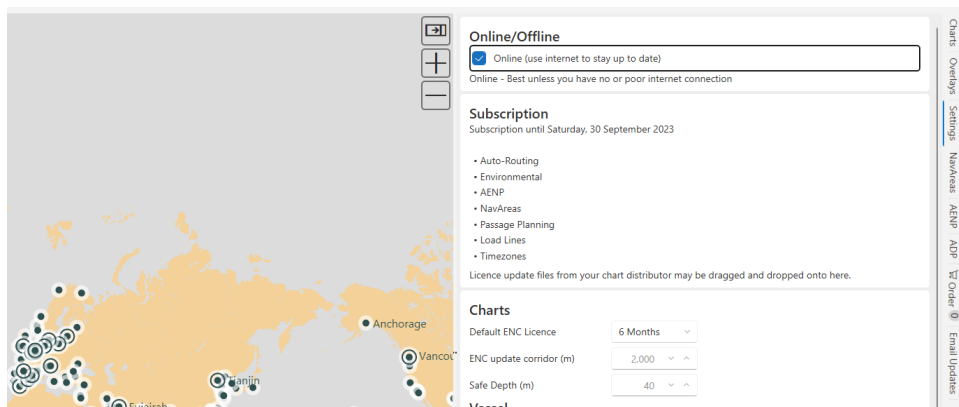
Anchorage
Vancou
Tianjin
Fujairah

Online/Offline
Online (use internet to stay up to date)
Online - Best unless you have no or poor internet connection

Subscription
Subscription until Saturday, 30 September 2023

• Auto-Routing
• Environmental
• AENP
• NavAreas
• Passage Planning
• Load Lines
• Timezones

Licence update files from your chart distributor may be dragged and dropped onto here.

Charts
Default ENC Licence 6 Months
ENC update corridor (m) 2,000
Safe Depth (m) 40
Vessel

Charts
Overlays
Settings
NavAreas
AENP
ADP
Order 0
Email Updates